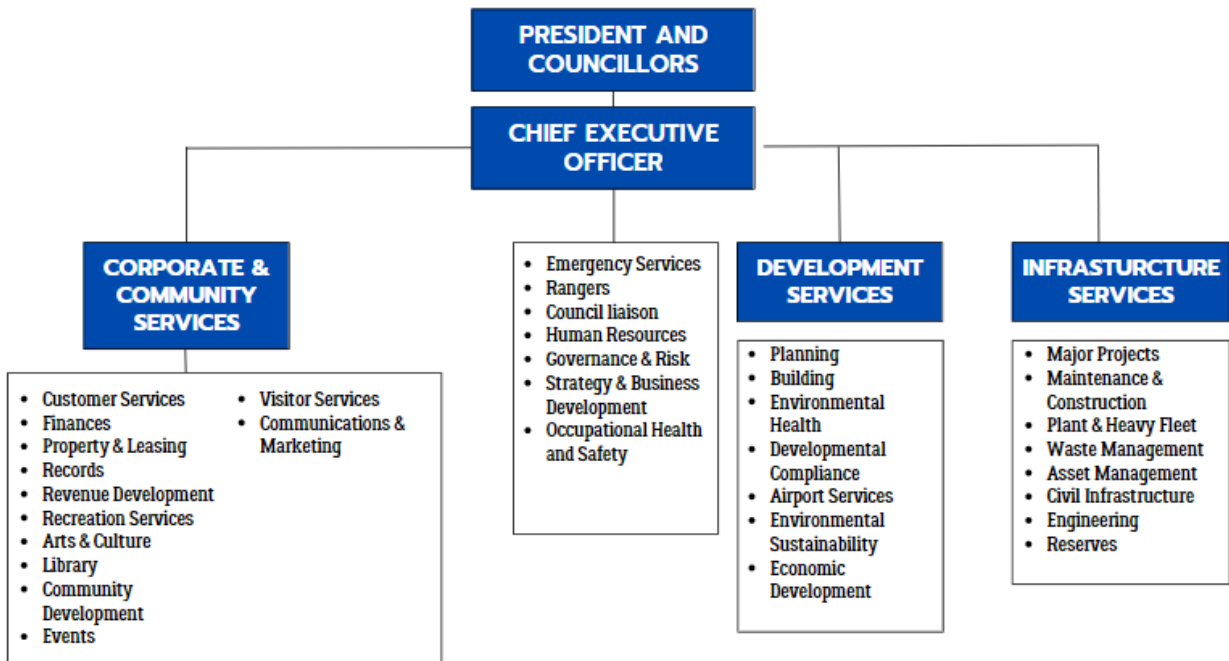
PRESIDENT AND COUNCILLORS

CHIEF EXECUTIVE OFFICER

CORPORATE & COMMUNITY SERVICES

- Customer Services
- Finances
- Property & Leasing
- Records
- Revenue Development
- Recreation Services
- Arts & Culture
- Library
- Community Development
- Events

- Visitor Services
- Communications & Marketing

- Emergency Services
- Rangers
- Council liaison
- Human Resources
- Governance & Risk
- Strategy & Business Development
- Occupational Health and Safety

DEVELOPMENT SERVICES

- Planning
- Building
- Environmental Health
- Developmental Compliance
- Airport Services
- Environmental Sustainability
- Economic Development

INFRASTURCTURE SERVICES

- Major Projects
- Maintenance & Construction
- Plant & Heavy Fleet
- Waste Management
- Asset Management
- Civil Infrastructure
- Engineering
- Reserves